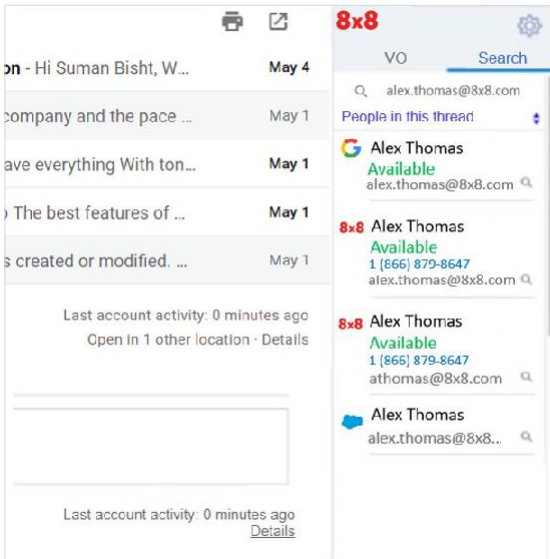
on - Hi Suman Bisht, W... May 4
company and the pace ... May 1
ave everything With ton... May 1
The best features of ... May 1
s created or modified. ... May 1

Last account activity: 0 minutes ago
Open in 1 other location · Details

Last account activity: 0 minutes ago
Details

8x8

VO
Search

alex.thomas@8x8.com

People in this thread

Alex Thomas
Available
alex.thomas@8x8.com

8x8 Alex Thomas
Available
1 (866) 879-8647
alex.thomas@8x8.com

8x8 Alex Thomas
Available
1 (866) 879-8647
athomas@8x8.com

Alex Thomas
alex.thomas@8x8...